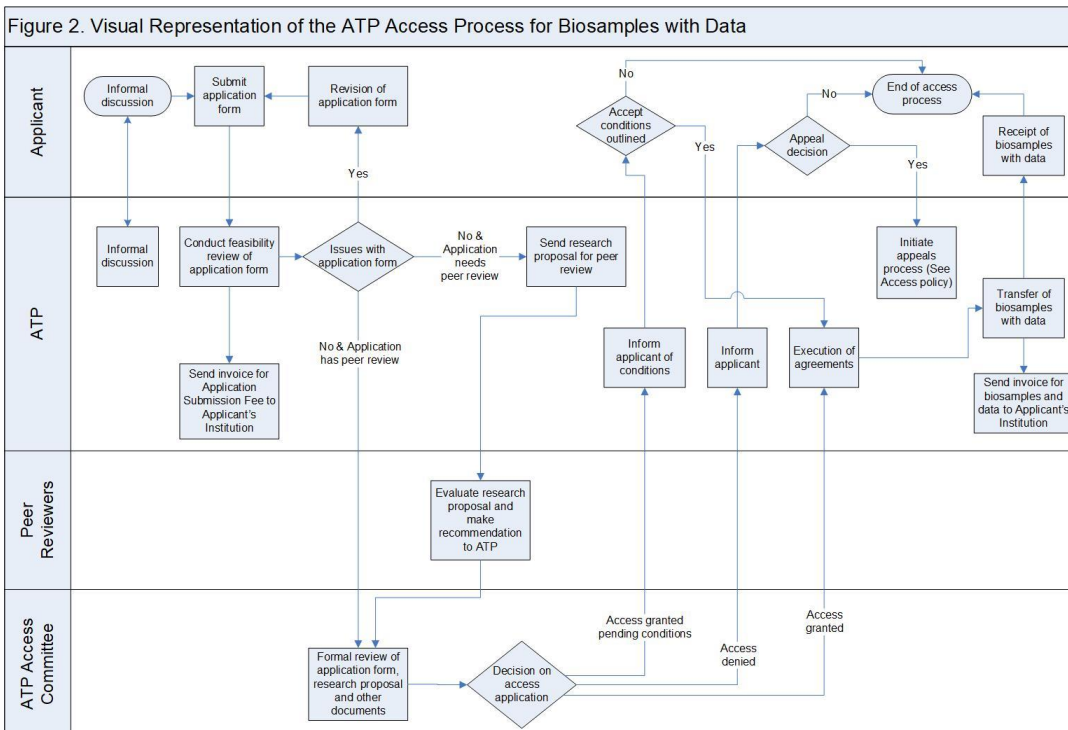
Figure 2. Visual Representation of the ATP Access Process for Biosamples with Data

Applicant

Informal discussion

Submit application form

Revision of application form

No

Accept conditions outlined

Yes

No

End of access process

Appeal decision

Yes

Receipt of biosamples with data

ATP

Informal discussion

Conduct feasibility review of application form

Yes

Issues with application form

No & Application needs peer review

Send research proposal for peer review

Initiate appeals process (See Access policy)

Transfer of biosamples with data

No & Application has peer review

Inform applicant of conditions

Inform applicant

Execution of agreements

Send invoice for Application Submission Fee to Applicant's Institution

Send invoice for biosamples and data to Applicant's Institution

Peer Reviewers

Evaluate research proposal and make recommendation to ATP

ATP Access Committee

Access granted pending conditions

Access granted

Access denied

Formal review of application form, research proposal and other documents

Decision on access application